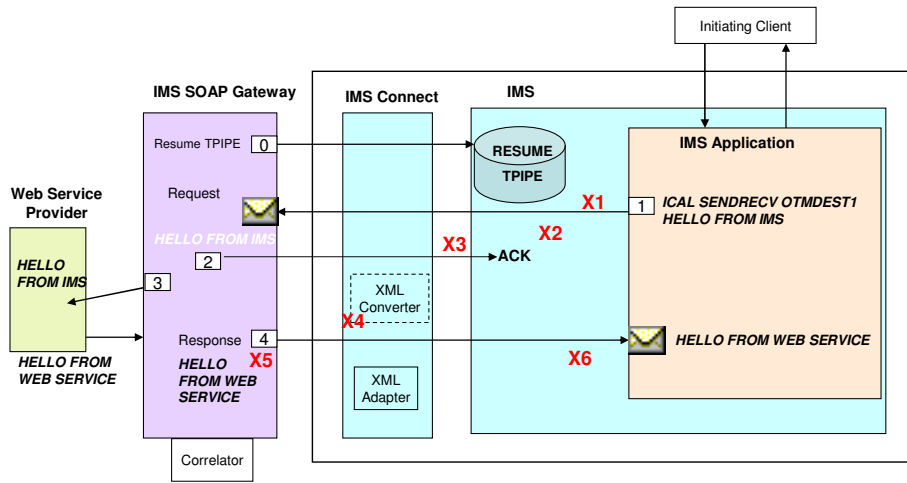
Initiating Client

IMS SOAP Gateway

IMS Connect

IMS

Resume TPIPE 0

RESUME TPIPE

IMS Application

Web Service Provider

Request

X1

1 ICAL SENDRECV OTMDEST1 HELLO FROM IMS

X2

HELLO FROM IMS

X3

2

ACK

HELLO FROM IMS

3

XML Converter

X4

Response 4

HELLO FROM WEB SERVICE

X5

X6

HELLO FROM WEB SERVICE

HELLO FROM WEB SERVICE

XML Adapter

Correlator